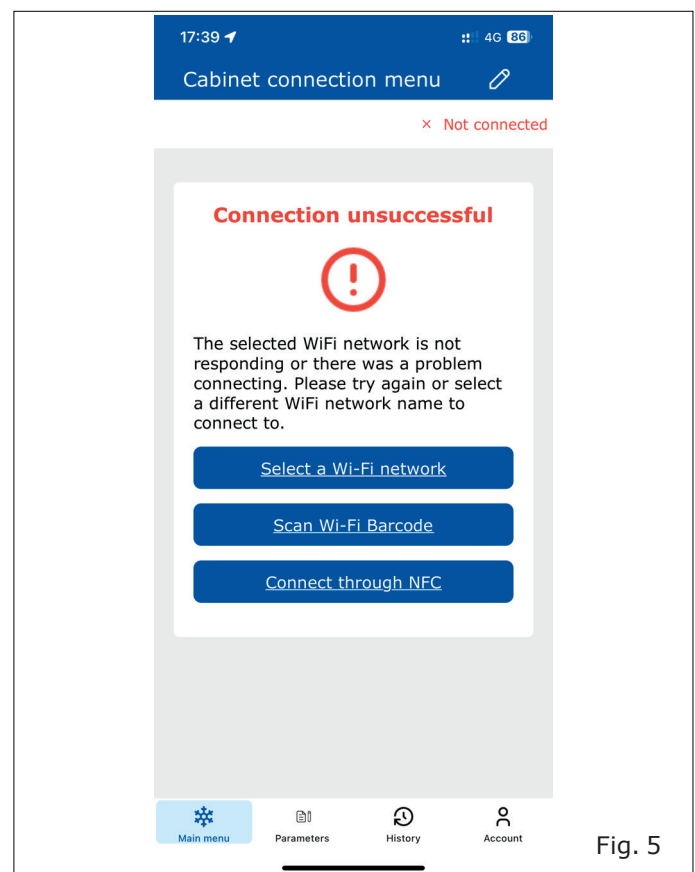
17:39

4G 86

Cabinet connection menu

× Not connected

Connection unsuccessful

!

The selected WiFi network is not responding or there was a problem connecting. Please try again or select a different WiFi network name to connect to.

Select a Wi-Fi network

Scan Wi-Fi Barcode

Connect through NFC

Main menu

Parameters

History

Account

Fig. 5